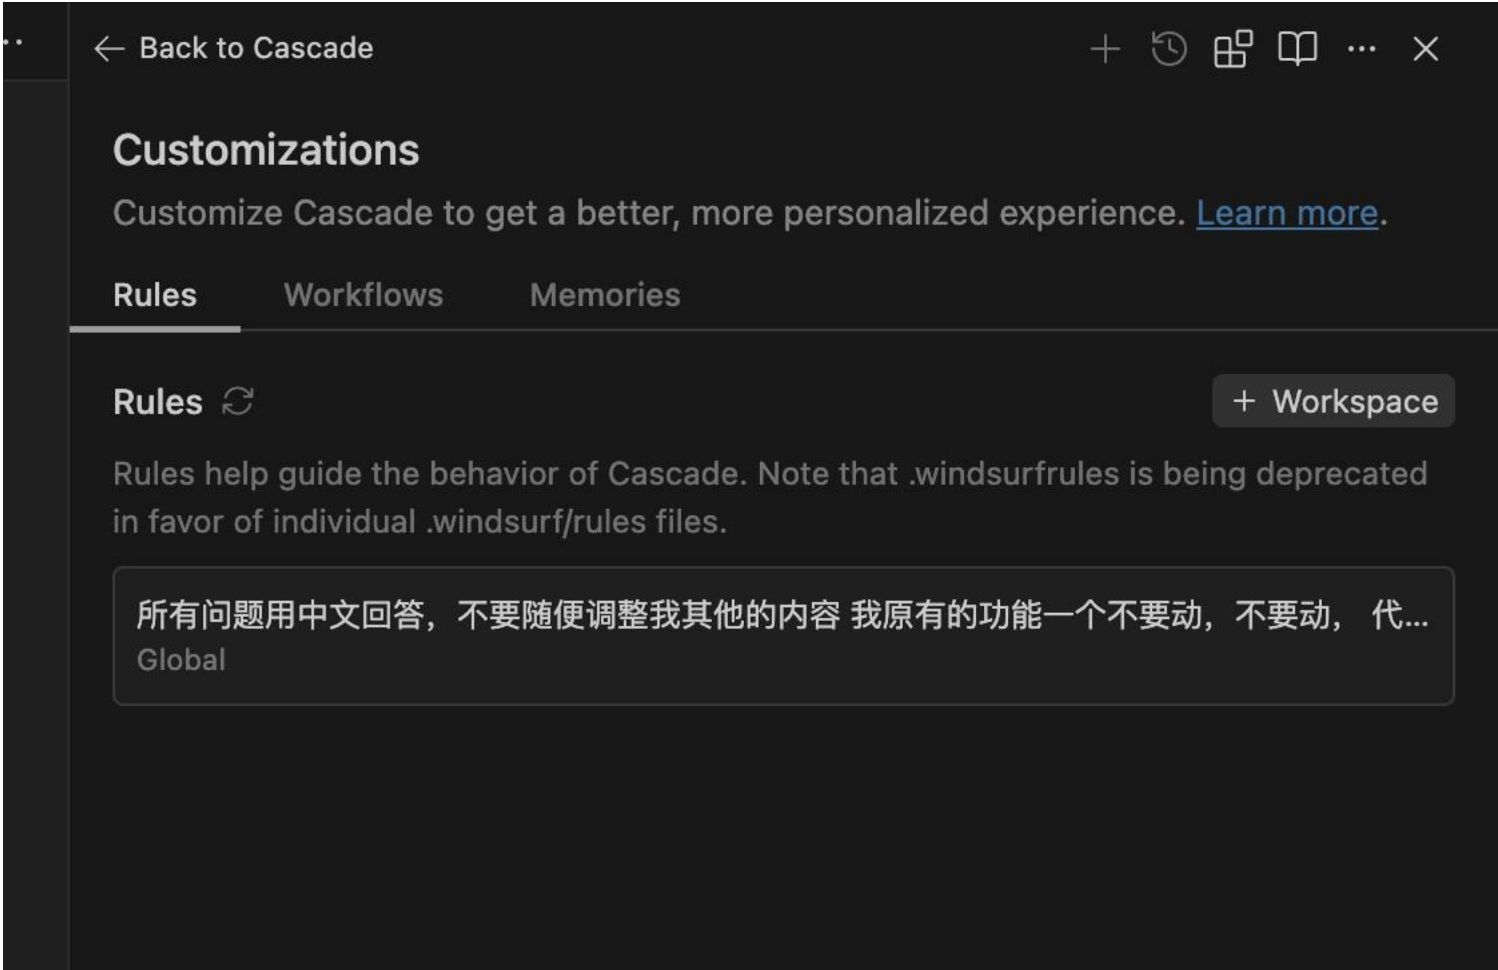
← Back to Cascade

Customizations

Customize Cascade to get a better, more personalized experience. Learn more.

Rules Workflows Memories

Rules

+ Workspace

Rules help guide the behavior of Cascade. Note that .windsurfrules is being deprecated in favor of individual .windsurf/rules files.

所有问题用中文回答，不要随便调整我其他的内容 我原有的功能一个不要动，不要动， 代...
Global